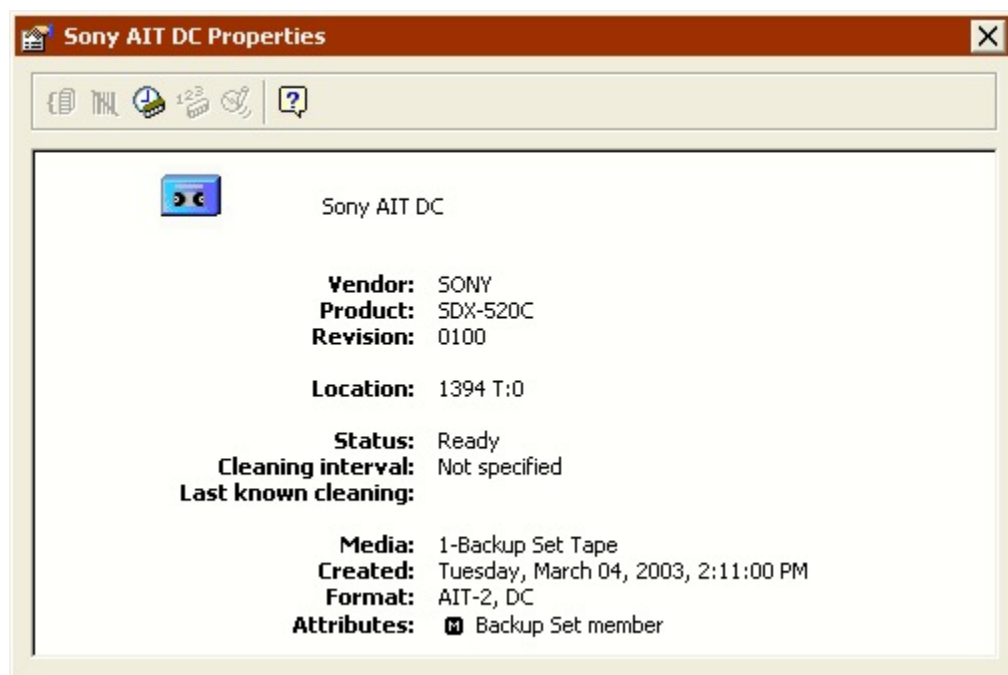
Sony AIT DC Properties

Sony AIT DC

Vendor: SONY
Product: SDX-520C
Revision: 0100

Location: 1394 T:0

Status: Ready
Cleaning interval: Not specified
Last known cleaning:

Media: 1-Backup Set Tape
Created: Tuesday, March 04, 2003, 2:11:00 PM
Format: AIT-2, DC
Attributes: M Backup Set member